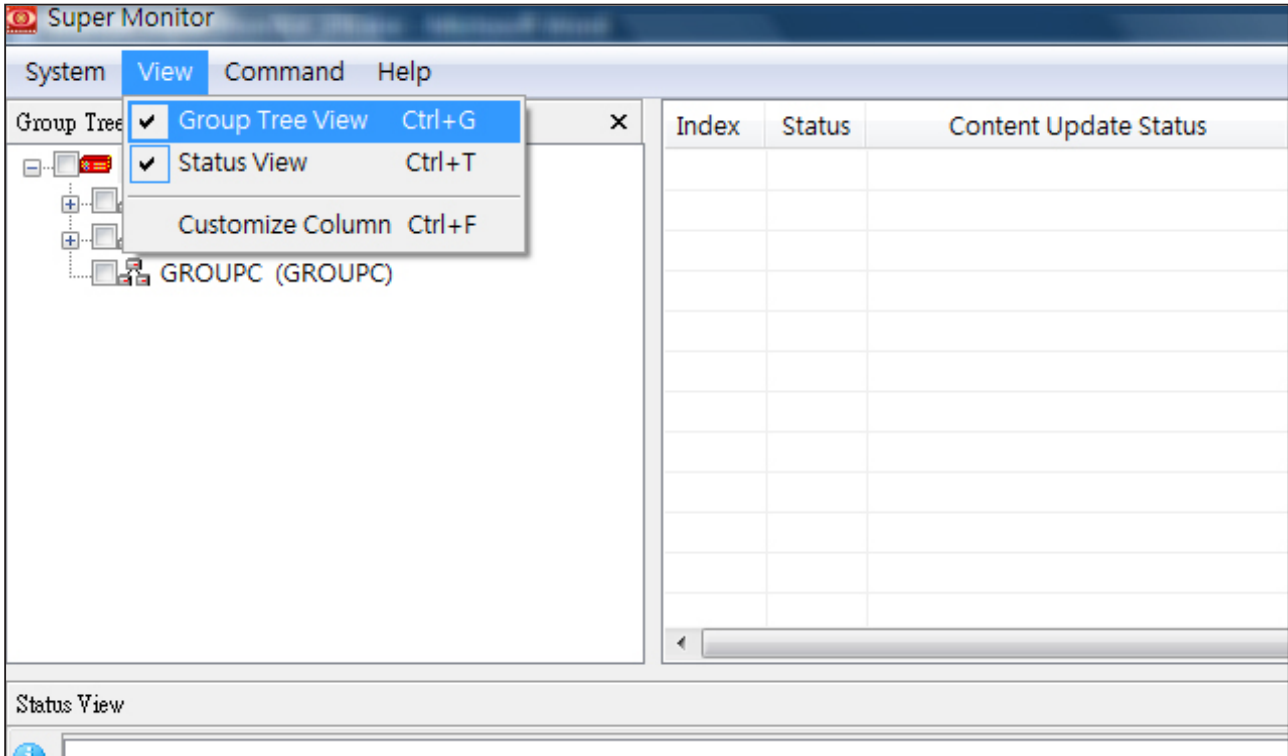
Super Monitor

System View Command Help

Group Tree

×

Group Tree View Ctrl+G
Status View Ctrl+T
Customize Column Ctrl+F

GROUPC (GROUPC)

| Index | Status | Content Update Status |
|---|---|---|

Status View